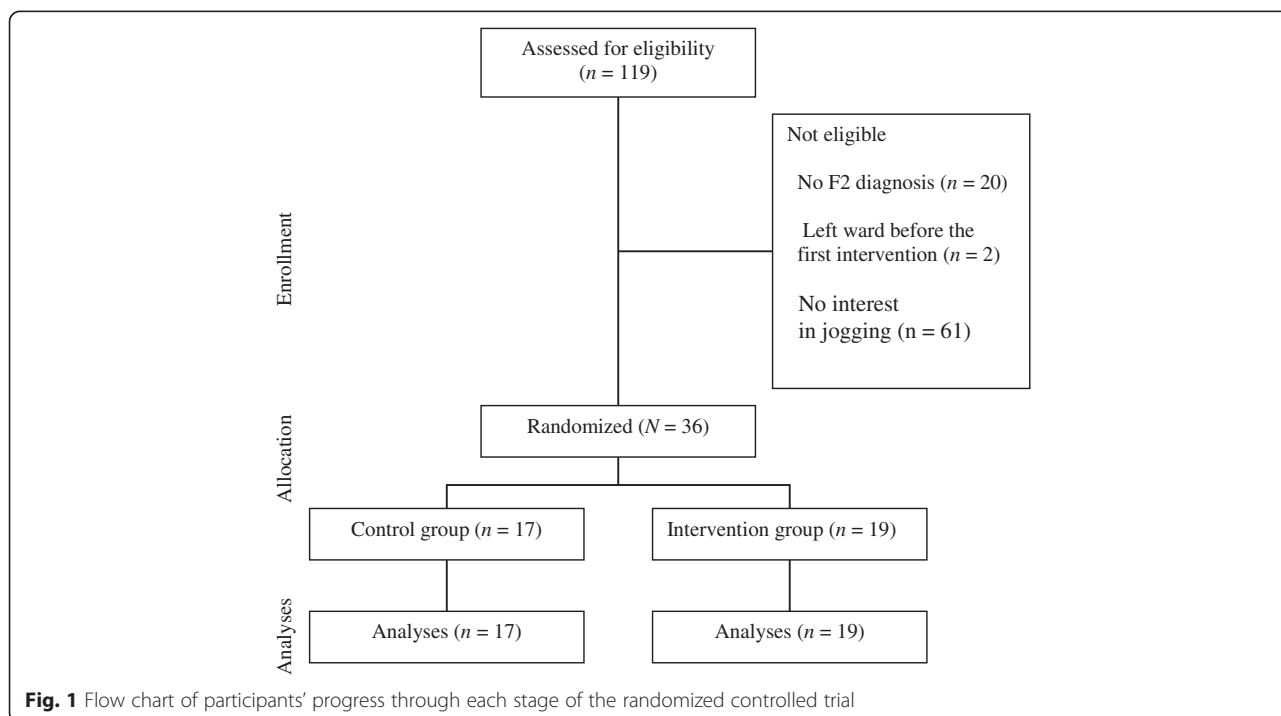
Assessed for eligibility ($n$ = 119)

Not eligible

No F2 diagnosis ($n$ = 20)

Left ward before the first intervention ($n$ = 2)

No interest in jogging (n = 61)

Enrollment

Allocation

Randomized ($N$ = 36)

Control group ($n$ = 17)

Intervention group ($n$ = 19)

Analyses

Analyses ($n$ = 17)

Analyses ($n$ = 19)

**Fig. 1** Flow chart of participants' progress through each stage of the randomized controlled trial